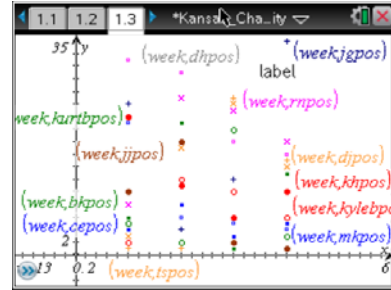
1.1 1.2 1.3 *Kansa...Cha...ity

35 y

(week,dhpos)

(week,jgpos)

label

(week,rnpos)

(week,kurtbpos)

(week,jjpos)

(week,djpos)

(week,khpos)

(week,bkpos)

(week,kylebpos)

(week,cepos)

(week,mkpos)

2

-13 0.2

(week,tspos)

6